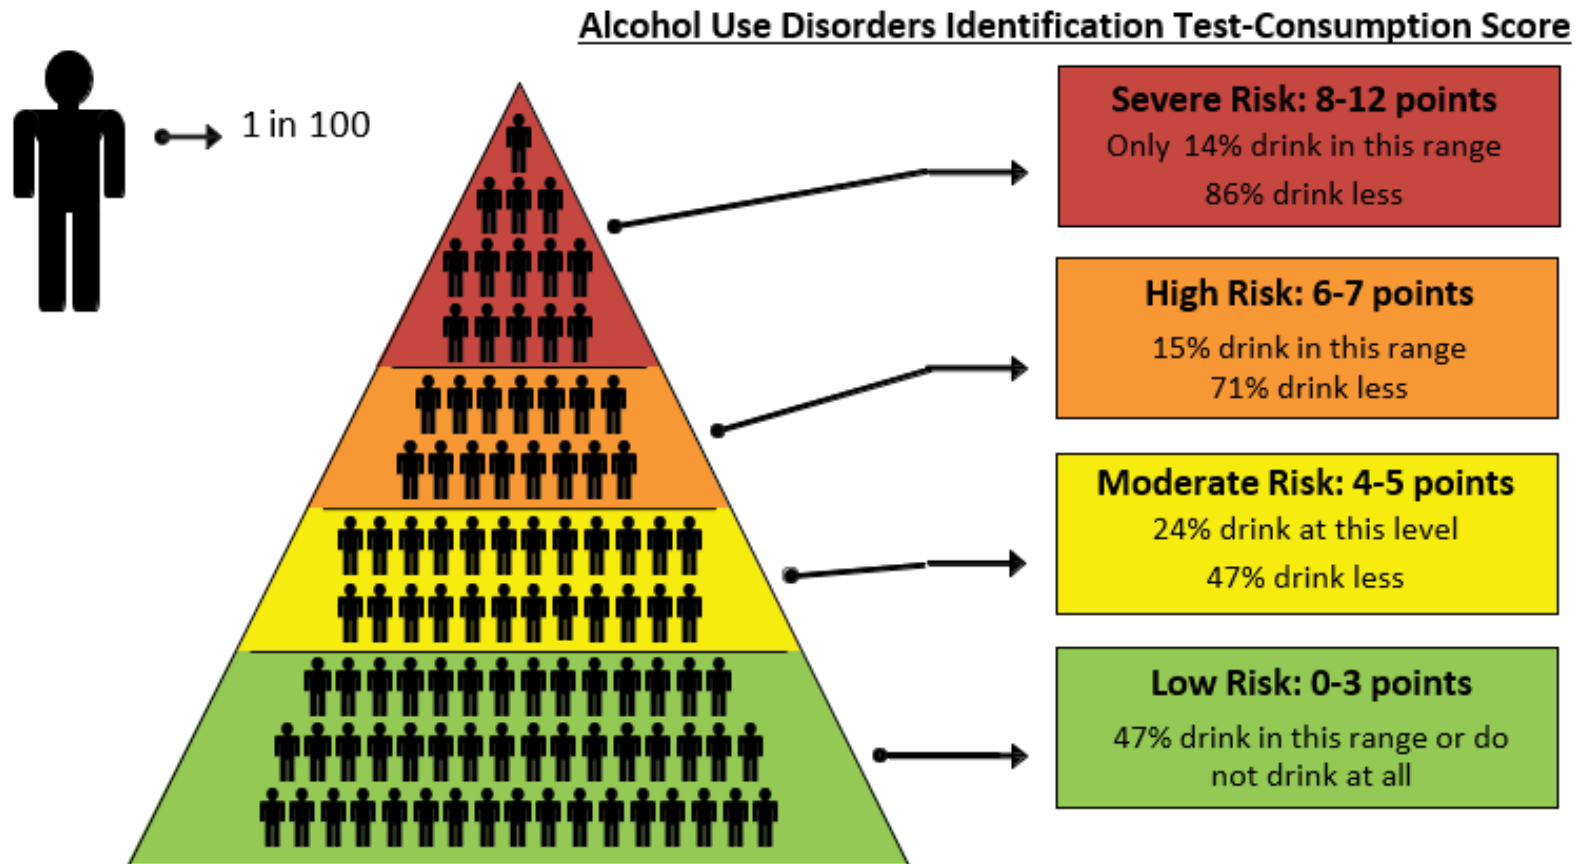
Alcohol Use Disorders Identification Test-Consumption Score

1 in 100

Severe Risk: 8-12 points
Only 14% drink in this range
86% drink less

High Risk: 6-7 points
15% drink in this range
71% drink less

Moderate Risk: 4-5 points
24% drink at this level
47% drink less

Low Risk: 0-3 points
47% drink in this range or do not drink at all